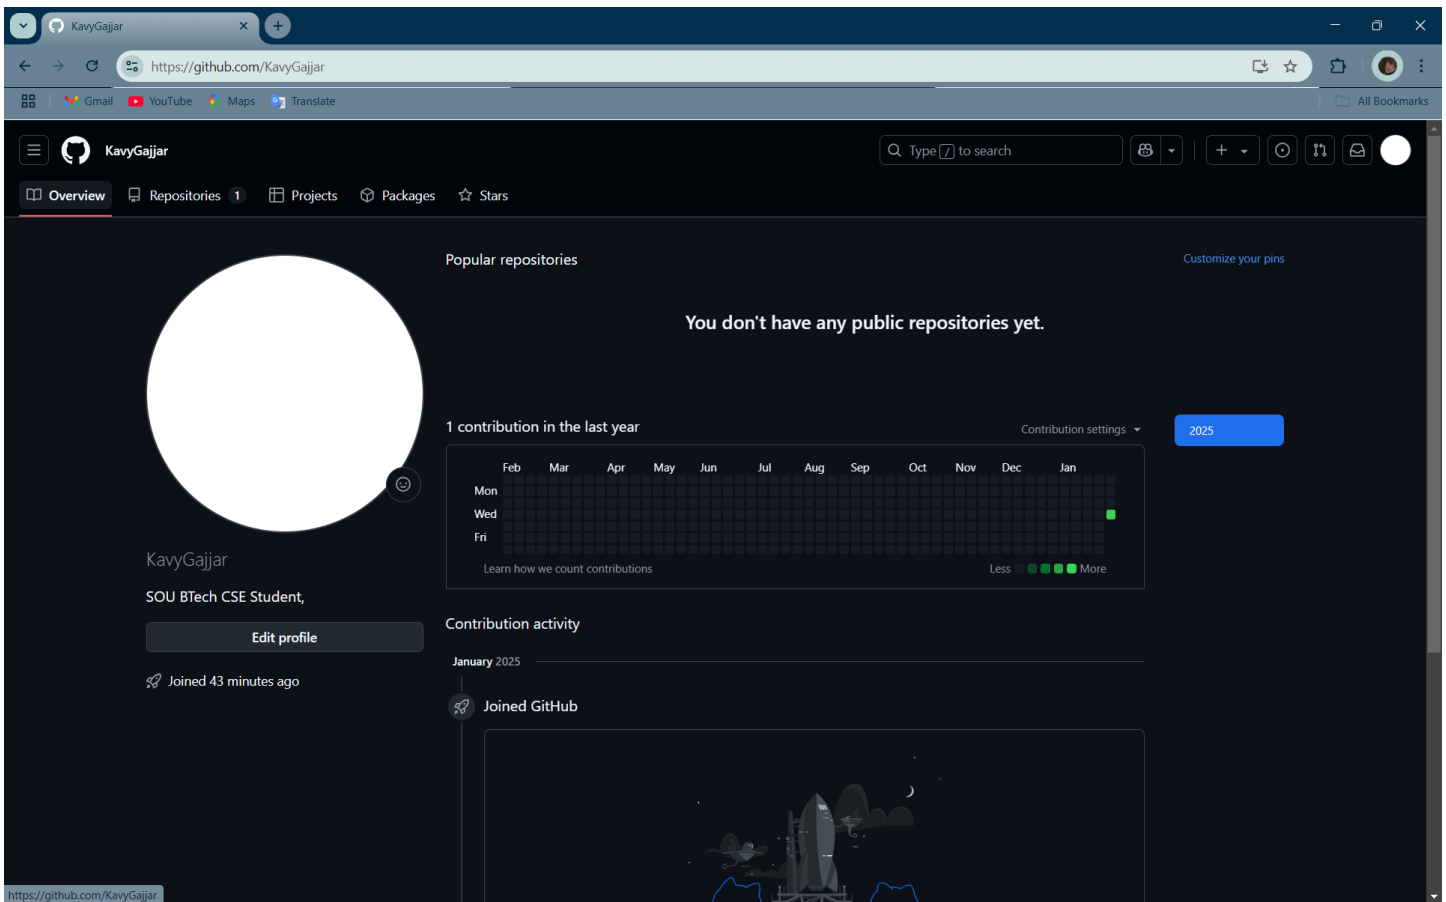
KavyGajjar ×

https://github.com/KavyGajjar

Gmail YouTube Maps Translate All Bookmarks

KavyGajjar

Type / to search

Overview Repositories 1 Projects Packages Stars

KavyGajjar

SOU BTech CSE Student,

Edit profile

Joined 43 minutes ago

Popular repositories

Customize your pins

You don't have any public repositories yet.

1 contribution in the last year

Contribution settings

2025

| | Feb | Mar | Apr | May | Jun | Jul | Aug | Sep | Oct | Nov | Dec | Jan |
|---|---|---|---|---|---|---|---|---|---|---|---|---|
| Mon | | | | | | | | | | | | |
| Wed | | | | | | | | | | | | |
| Fri | | | | | | | | | | | | |

Learn how we count contributions

Less More

Contribution activity

January 2025

Joined GitHub

https://github.com/KavyGajjar